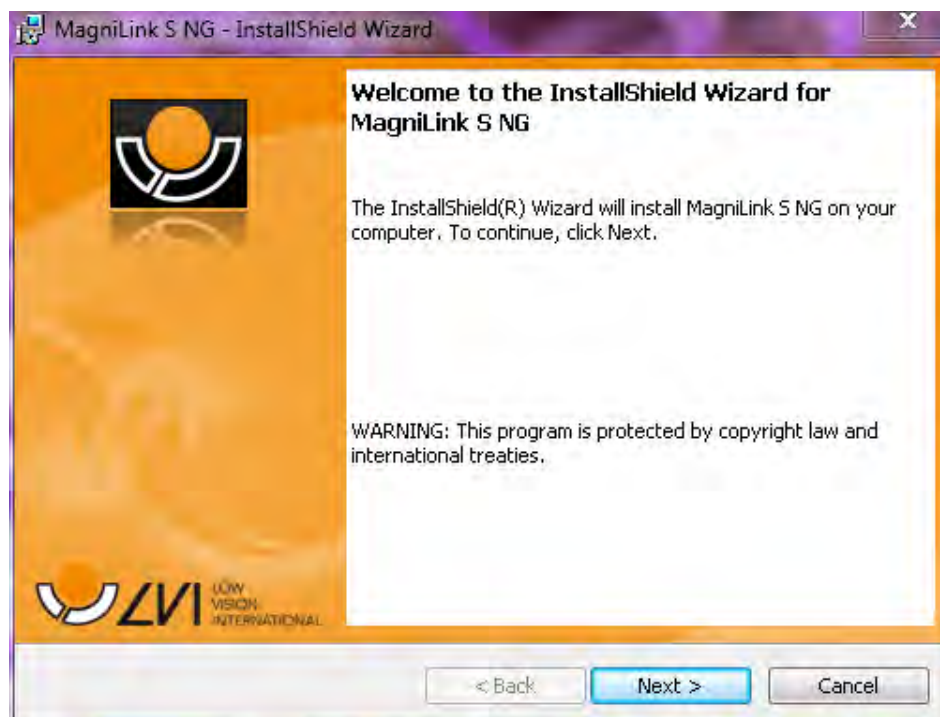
MagniLink S NG - InstallShield Wizard

Welcome to the InstallShield Wizard for MagniLink S NG

The InstallShield(R) Wizard will install MagniLink S NG on your computer. To continue, click Next.

WARNING: This program is protected by copyright law and international treaties.

LVI LOW VISION INTERNATIONAL

< Back Next > Cancel